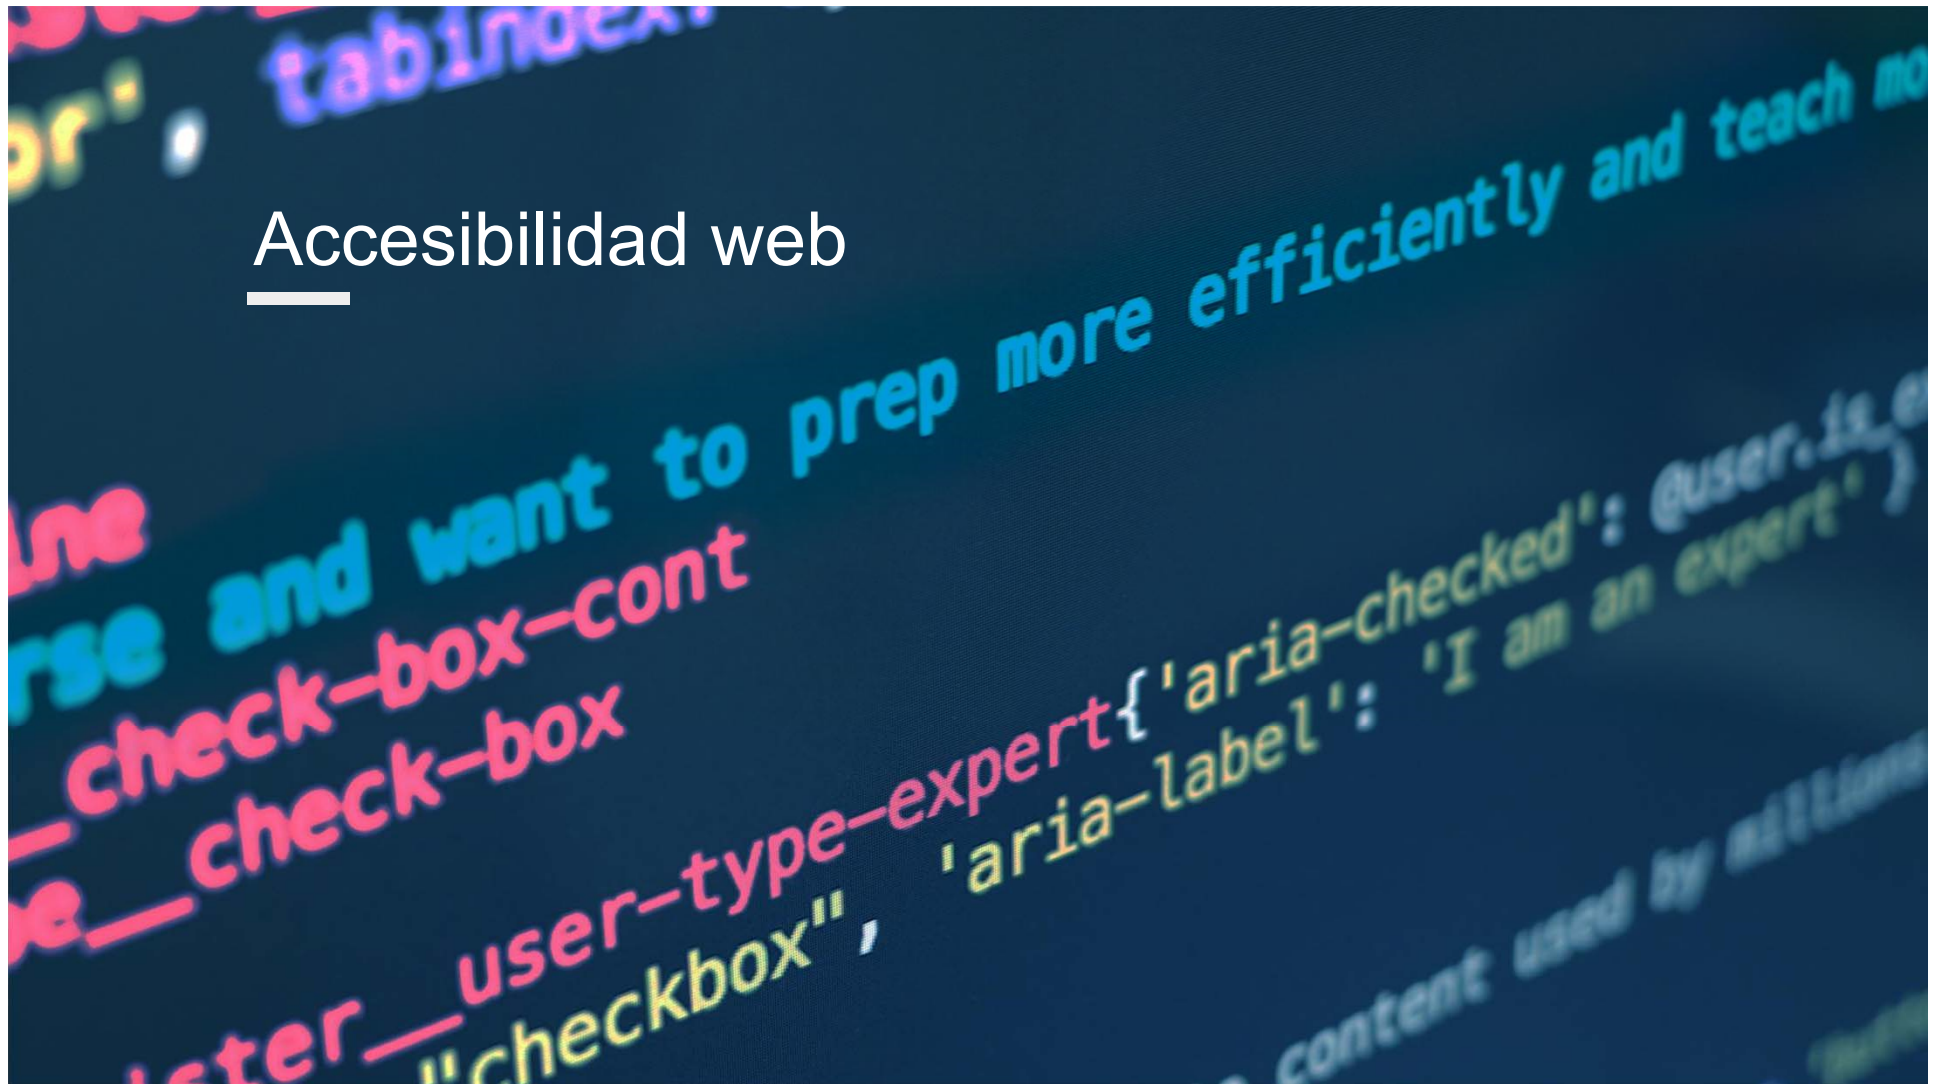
Accesibilidad web

or', tabindex:

ine
rse and want to prep more efficiently and teach mo
__check-box-cont
e__check-box
ister__user-type-expert{'aria-checked': @user.is_e
"checkbox", 'aria-label': 'I am an expert' }
content used by millions